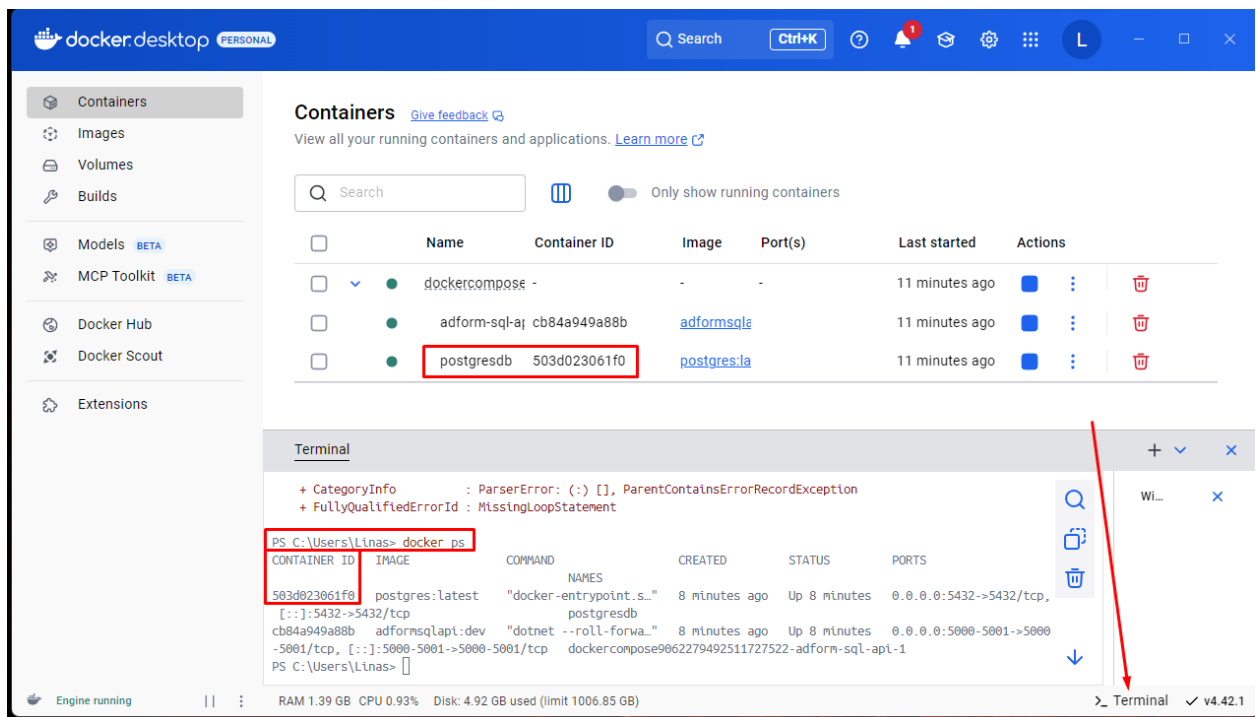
docker desktop PERSONAL

Search Ctrl+K

1

L

Containers
Images
Volumes
Builds
Models BETA
MCP Toolkit BETA
Docker Hub
Docker Scout
Extensions

Containers Give feedback
View all your running containers and applications. Learn more

Search

Only show running containers

| | Name | Container ID | Image | Port(s) | Last started | Actions |
|---|---|---|---|---|---|---|
| | dockercompose | - | - | - | 11 minutes ago | |
| | adform-sql-ap | cb84a949a88b | adformsqla | | 11 minutes ago | |
| | postgresdb | 503d023061f0 | postgres:la | | 11 minutes ago | |

Terminal

+ CategoryInfo : ParserError: (:) [], ParentContainsErrorRecordException
+ FullyQualifiedErrorId : MissingLoopStatement

PS C:\Users\Linas> docker ps
CONTAINER ID IMAGE COMMAND CREATED STATUS PORTS
NAMES
503d023061f0 postgres:latest "docker-entrypoint.s…" 8 minutes ago Up 8 minutes 0.0.0.0:5432->5432/tcp, [::]:5432->5432/tcp postgresdb
cb84a949a88b adformsqlapi:dev "dotnet --roll-forwa…" 8 minutes ago Up 8 minutes 0.0.0.0:5000-5001->5000-5001/tcp, [::]:5000-5001->5000-5001/tcp dockercompose9062279492511727522-adform-sql-api-1
PS C:\Users\Linas>

Wi...

Engine running

RAM 1.39 GB CPU 0.93% Disk: 4.92 GB used (limit 1006.85 GB)

>_ Terminal ✓ v4.42.1